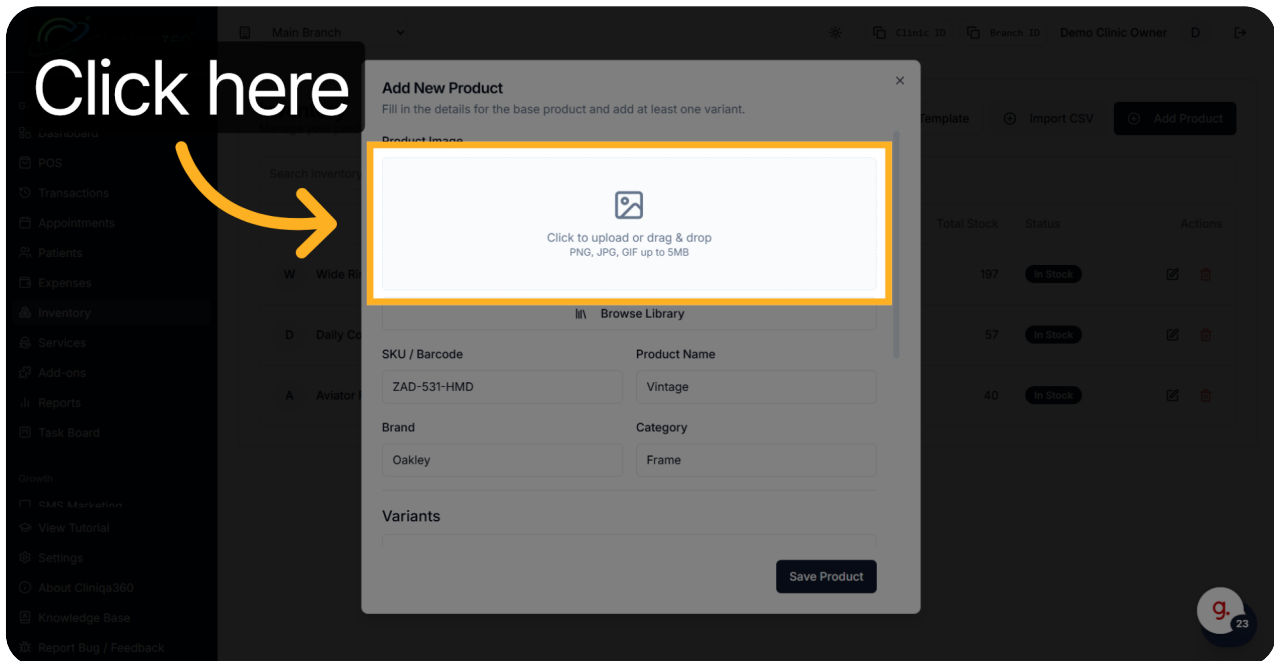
Click here

Main Branch

Clinic ID

Branch ID

Demo Clinic Owner

D

Dashboard

POS

Transactions

Appointments

Patients

Expenses

Inventory

Services

Add-ons

Reports

Task Board

Growth

SMS Marketing

View Tutorial

Settings

About Cliniqa360

Knowledge Base

Report Bug / Feedback

Template

Import CSV

Add Product

Search Inventory

Total Stock

Status

Actions

W Wide Ri

197

In Stock

D Daily Co

57

In Stock

A Aviator

40

In Stock

Add New Product

Fill in the details for the base product and add at least one variant.

×

Product Image

Click to upload or drag & drop

PNG, JPG, GIF up to 5MB

Browse Library

SKU / Barcode

ZAD-531-HMD

Product Name

Vintage

Brand

Oakley

Category

Frame

Variants

Save Product

g.

23